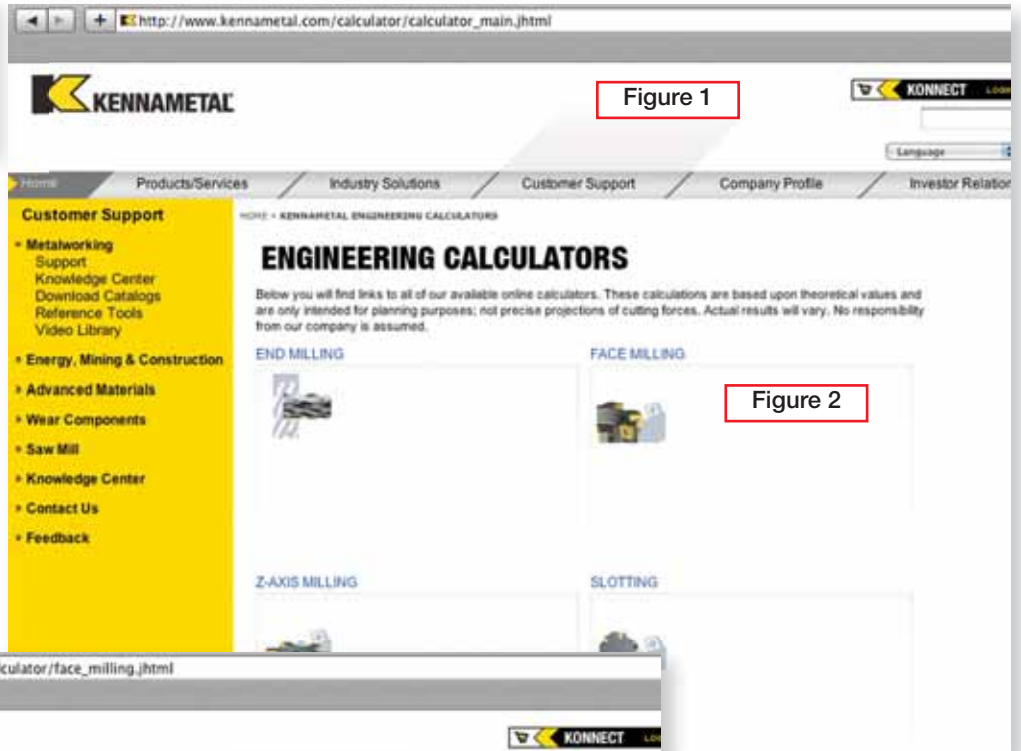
http://www.kennametal.com/calculator/calculator_main.jhtml

KENNAMETAL

Figure 1

KONNECT

Language

Home Products/Services Industry Solutions Customer Support Company Profile Investor Relation

Customer Support

Metalworking
Support
Knowledge Center
Download Catalogs
Reference Tools
Video Library

Energy, Mining & Construction

Advanced Materials

Wear Components

Saw Mill

Knowledge Center

Contact Us

Feedback

HOME > KENNAMETAL ENGINEERING CALCULATORS

ENGINEERING CALCULATORS

Below you will find links to all of our available online calculators. These calculations are based upon theoretical values and are only intended for planning purposes; not precise projections of cutting forces. Actual results will vary. No responsibility from our company is assumed.

END MILLING

FACE MILLING

Figure 2

Z-AXIS MILLING

SLOTTING

culator/face_milling.jhtml

KONNECT